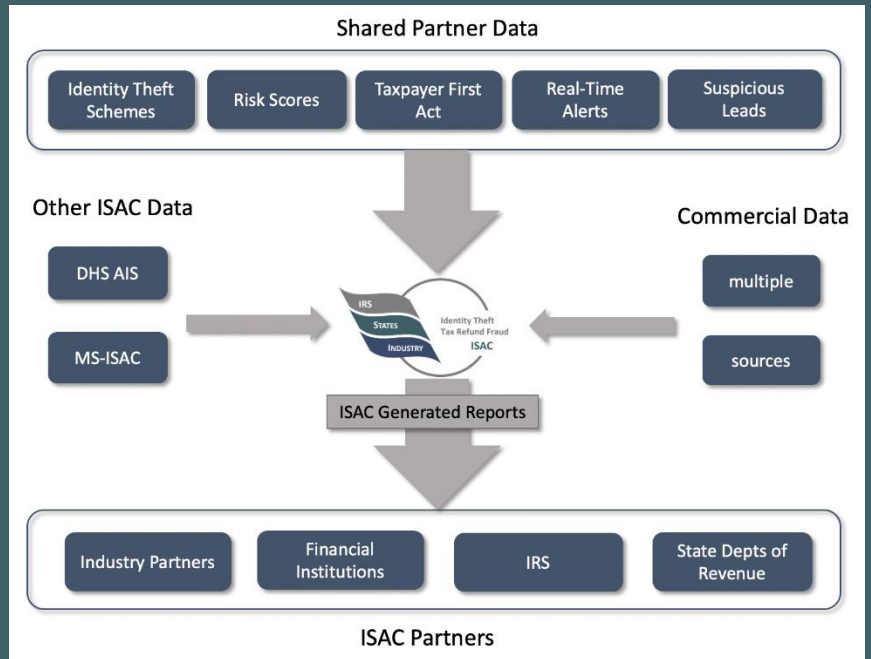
Shared Partner Data

Identity Theft Schemes

Risk Scores

Taxpayer First Act

Real-Time Alerts

Suspicious Leads

Other ISAC Data

DHS AIS

MS-ISAC

IRS

STATES

INDUSTRY

Identity Theft Tax Refund Fraud ISAC

Commercial Data

multiple

sources

ISAC Generated Reports

Industry Partners

Financial Institutions

IRS

State Depts of Revenue

ISAC Partners